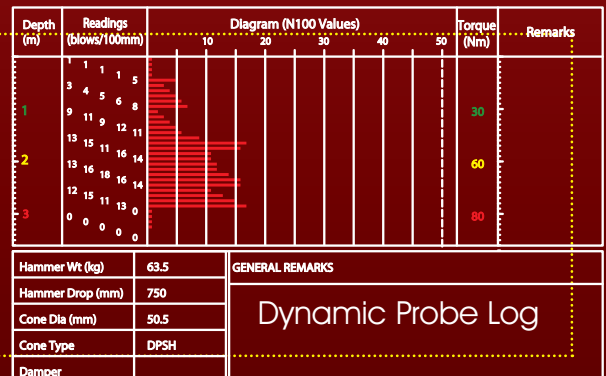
| Depth (m) | Readings (blows/100mm) | Diagram (N100 Values) | Torque (Nm) | Remarks |
|---|---|---|---|---|
| | | 10 20 30 40 50 | | |
| 1 | 1 1 1 5 3 4 5 6 8 9 11 9 12 11 | | 30 | |
| 2 | 13 15 11 16 14 13 16 18 16 14 12 15 11 13 | | 60 | |
| 3 | 0 0 0 0 0 | | 80 | |

| | |
|---|---|
| Hammer Wt (kg) | 63.5 |
| Hammer Drop (mm) | 750 |
| Cone Dia (mm) | 50.5 |
| Cone Type | DPSH |
| Damper | |

GENERAL REMARKS

Dynamic Probe Log